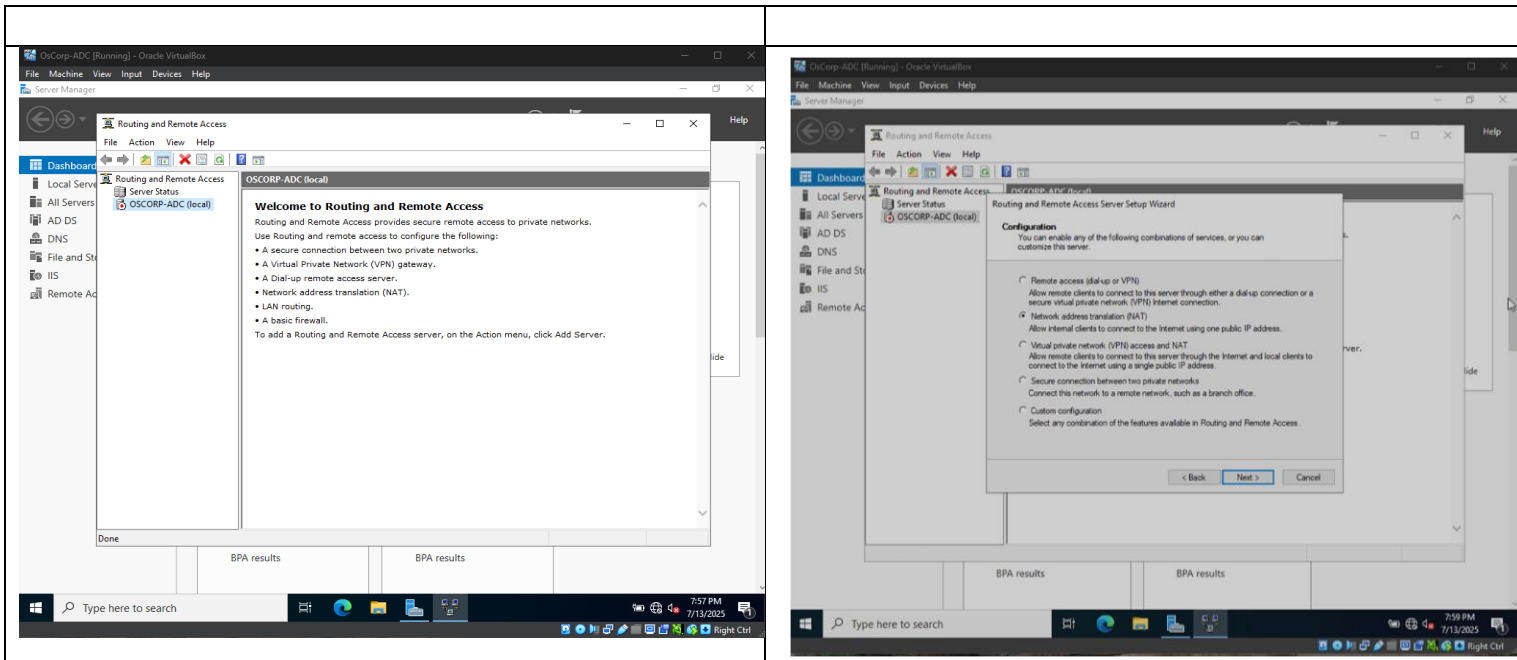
OsCorp-ADC [Running] - Oracle VirtualBox

File Machine View Input Devices Help

Server Manager

Help

Dashboard
Local Serve
All Servers
AD DS
DNS
File and St
IIS
Remote Ac

Routing and Remote Access

File Action View Help

Routing and Remote Access
Server Status
OSCORP-ADC (local)

OSCORP-ADC (local)

Welcome to Routing and Remote Access

Routing and Remote Access provides secure remote access to private networks.

Use Routing and remote access to configure the following:

• A secure connection between two private networks.
• A Virtual Private Network (VPN) gateway.
• A Dial-up remote access server.
• Network address translation (NAT).
• LAN routing.
• A basic firewall.

To add a Routing and Remote Access server, on the Action menu, click Add Server.

lide

Done

BPA results

BPA results

Type here to search

7:57 PM
7/13/2025

Right Ctrl

OsCorp-ADC [Running] - Oracle VirtualBox

File Machine View Input Devices Help

Server Manager

Help

Dashboard
Local Serve
All Servers
AD DS
DNS
File and St
IIS
Remote Ac

Routing and Remote Access

File Action View Help

Routing and Remote Access
Server Status
OSCORP-ADC (local)

OSCORP-ADC (local)

Routing and Remote Access Server Setup Wizard

Configuration
You can enable any of the following combinations of services, or you can customize this server.

Remote access (dial-up or VPN)
Allow remote clients to connect to this server through either a dial-up connection or a secure virtual private network (VPN) Internet connection.

Network address translation (NAT)
Allow internal clients to connect to the Internet using one public IP address.

Virtual private network (VPN) access and NAT
Allow remote clients to connect to this server through the Internet and local clients to connect to the Internet using a single public IP address.

Secure connection between two private networks
Connect this network to a remote network, such as a branch office.

Custom configuration
Select any combination of the features available in Routing and Remote Access.

< Back Next > Cancel

rver.

lide

BPA results

BPA results

Type here to search

7:59 PM
7/13/2025

Right Ctrl